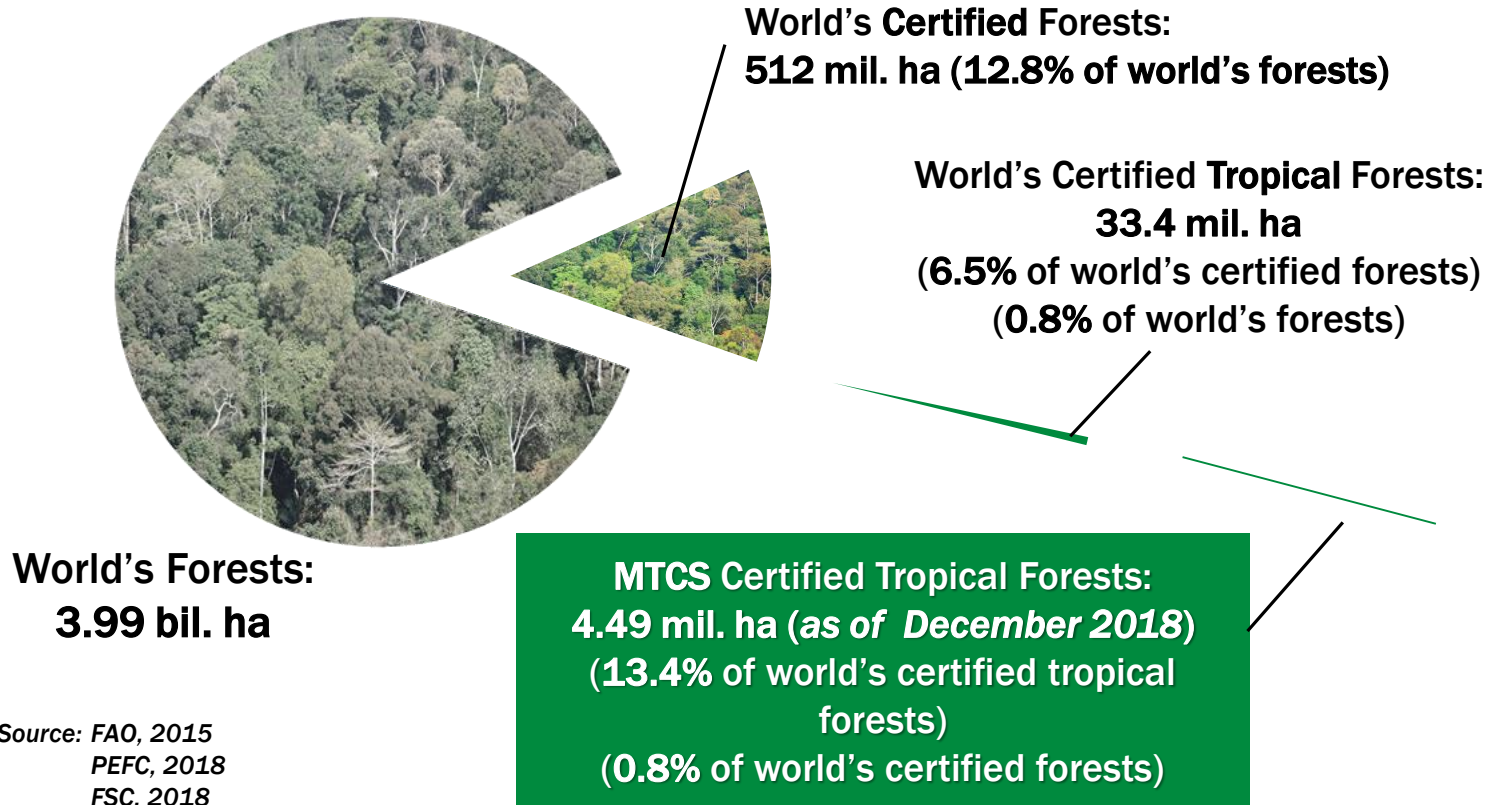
World's Certified Forests:
512 mil. ha (12.8% of world's forests)

World's Certified Tropical Forests:
33.4 mil. ha
(6.5% of world's certified forests)
(0.8% of world's forests)

World's Forests:
3.99 bil. ha

MTCS Certified Tropical Forests:
4.49 mil. ha (as of December 2018)
(13.4% of world's certified tropical forests)
(0.8% of world's certified forests)

Source: FAO, 2015
PEFC, 2018
FSC, 2018